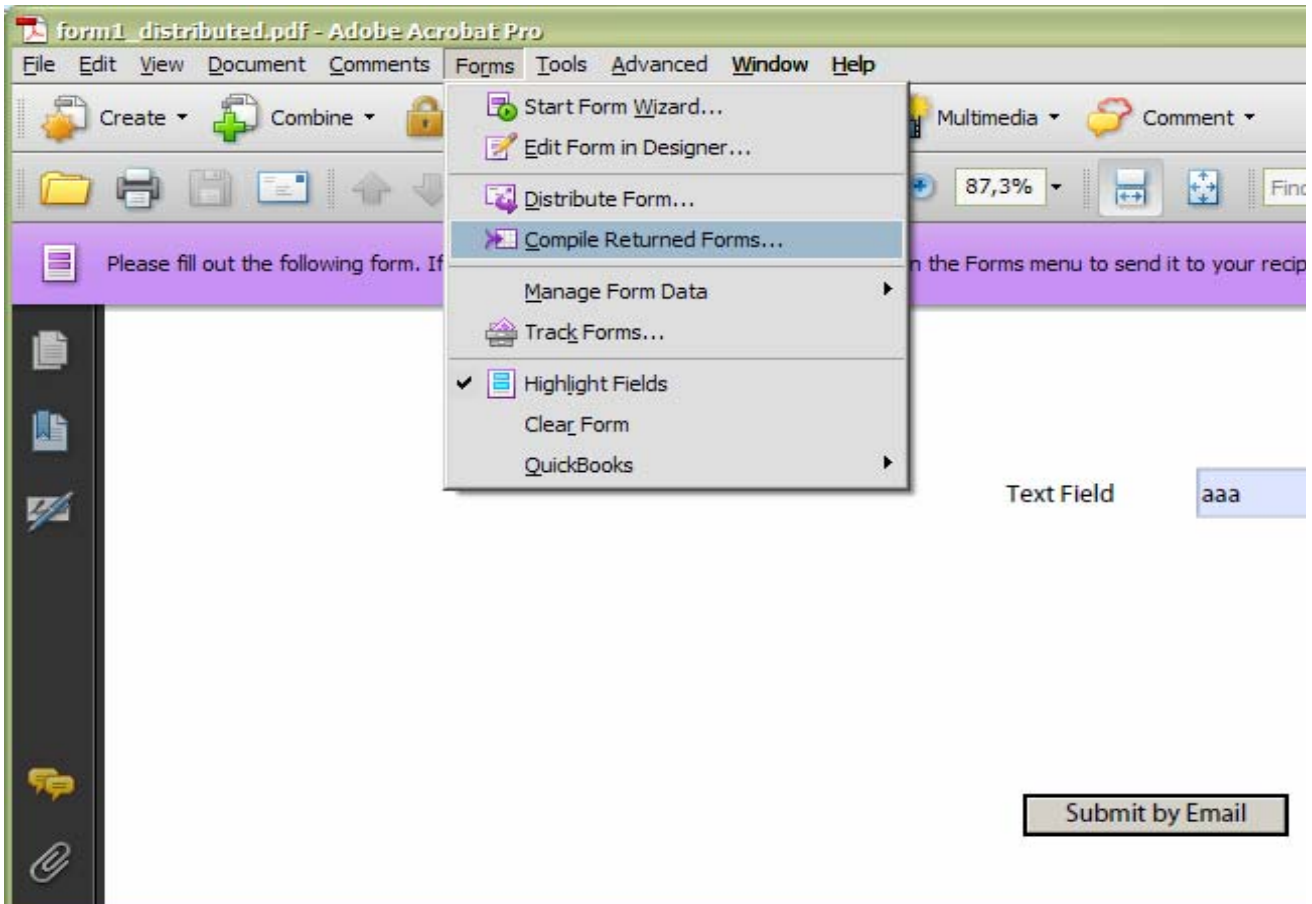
form1_distributed.pdf - Adobe Acrobat Pro

File Edit View Document Comments Forms Tools Advanced Window Help

Create Combine Multimedia Comment

87,3% Find

Please fill out the following form. If n the Forms menu to send it to your recip

Start Form Wizard...
Edit Form in Designer...
Distribute Form...
Compile Returned Forms...
Manage Form Data
Track Forms...
Highlight Fields
Clear Form
QuickBooks

Text Field aaa

Submit by Email